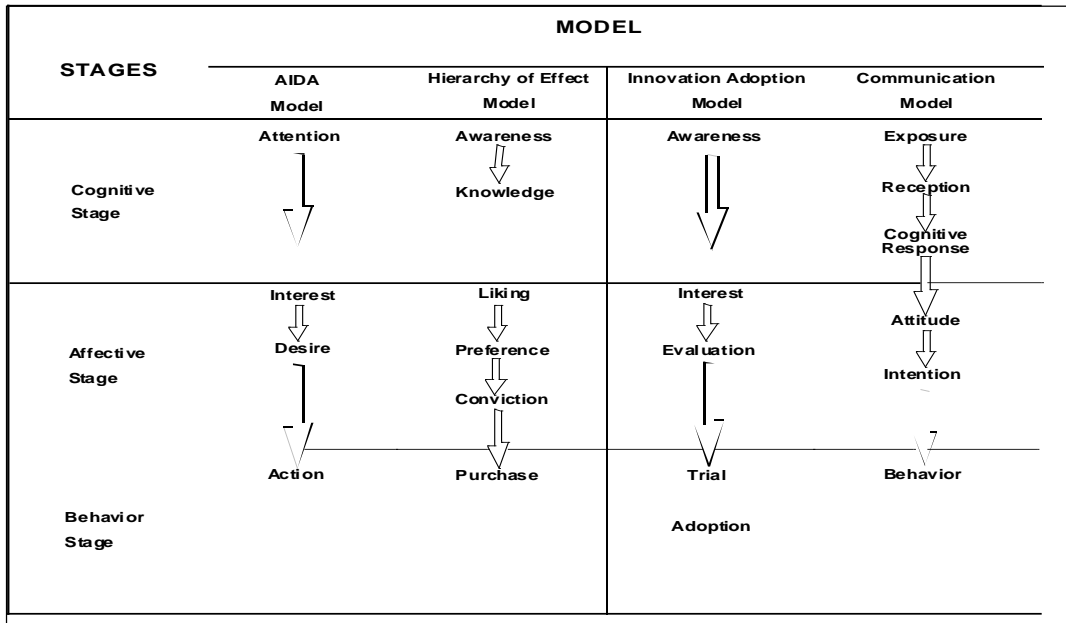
| STAGES | MODEL | | | |
|---|---|---|---|---|
| | AIDA Model | Hierarchy of Effect Model | Innovation Adoption Model | Communication Model |
| Cognitive Stage | Attention | Awareness<br>Knowledge | Awareness | Exposure<br>Reception<br>Cognitive Response |
| Affective Stage | Interest<br>Desire | Liking<br>Preference<br>Conviction | Interest<br>Evaluation | Attitude<br>Intention |
| Behavior Stage | Action | Purchase | Trial<br>Adoption | Behavior |